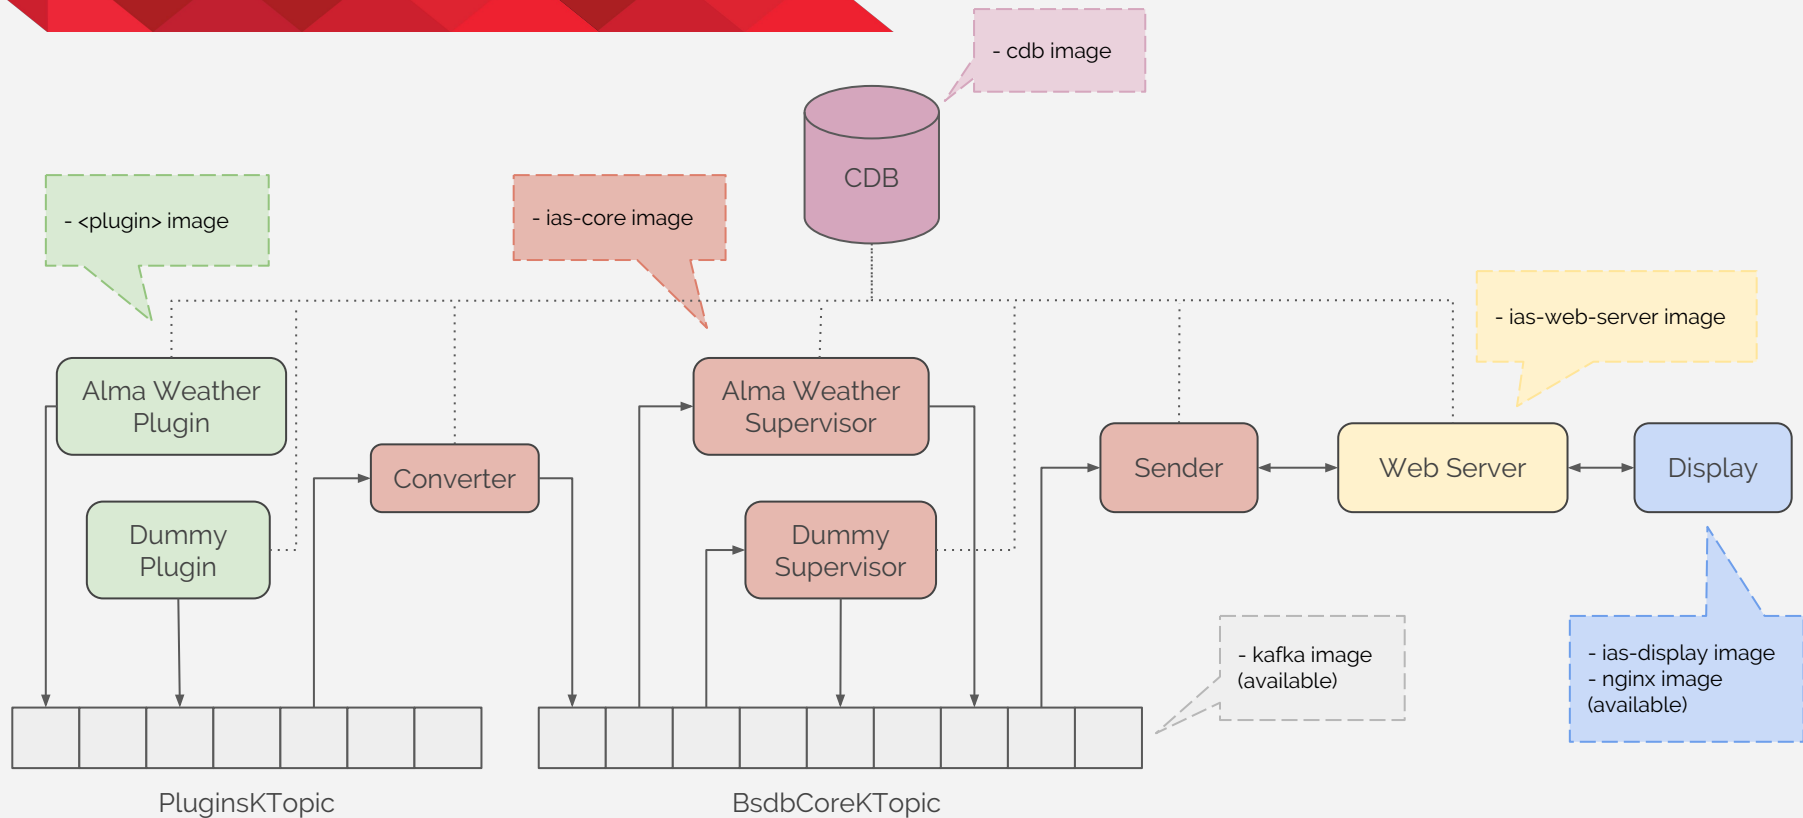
- cdb image

CDB

- <plugin> image

- ias-core image

- ias-web-server image

Alma Weather Plugin

Alma Weather Supervisor

Converter

Sender

Web Server

Display

Dummy Plugin

Dummy Supervisor

- kafka image
(available)

- ias-display image
- nginx image
(available)

PluginsKTopic

BsdbCoreKTopic